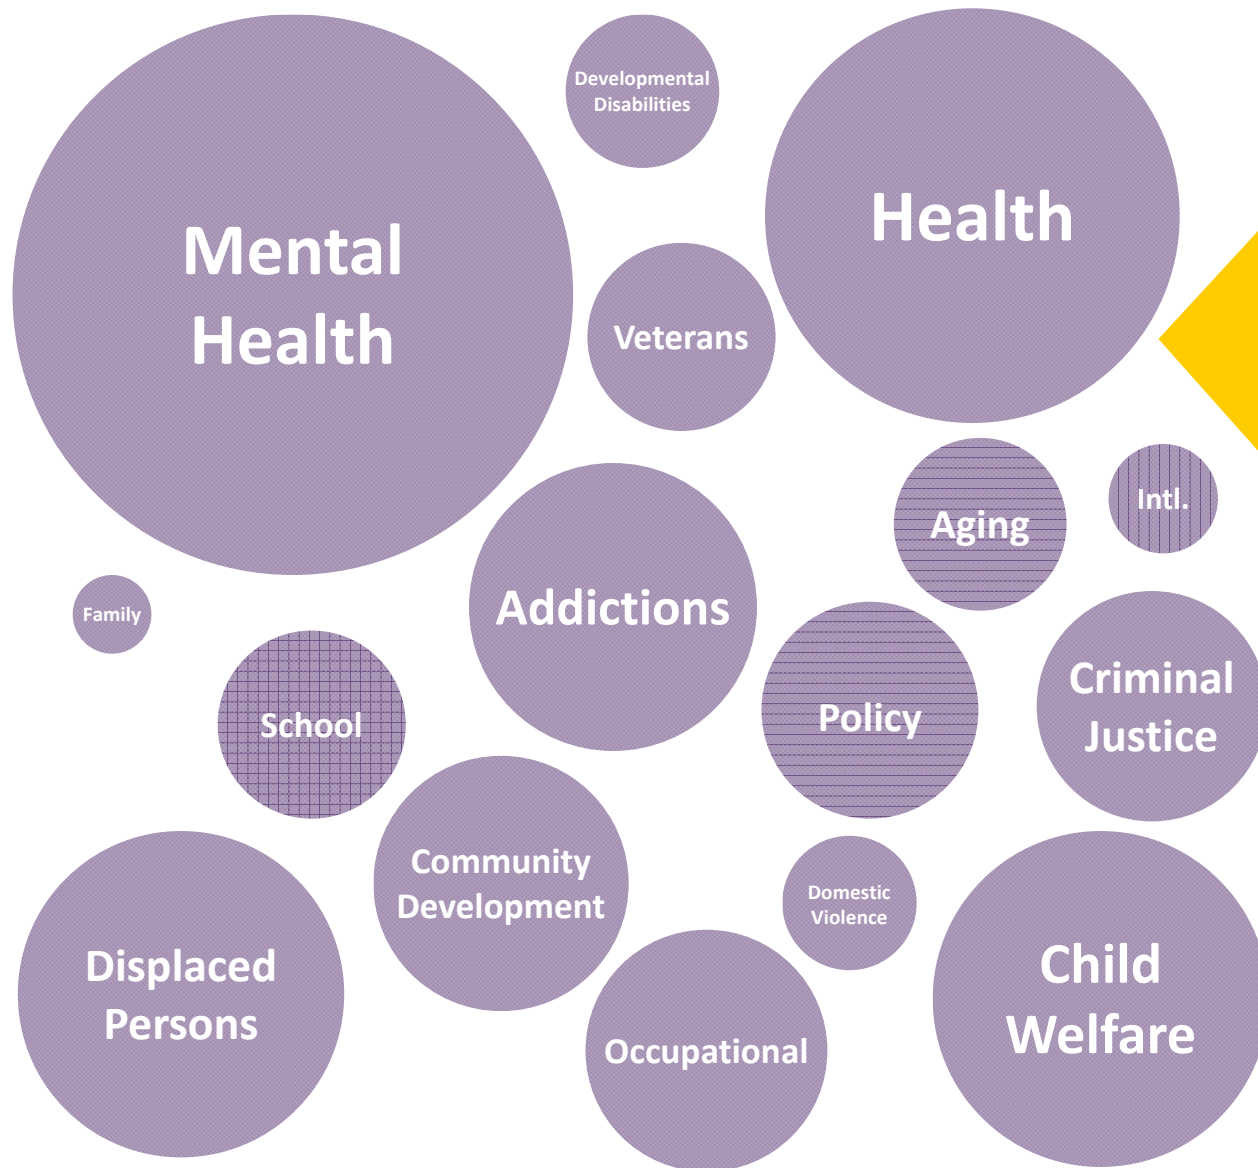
Developmental Disabilities

Mental Health

Health

Veterans

Aging

Intl.

Family

Addictions

School

Policy

Criminal Justice

Community Development

Domestic Violence

Displaced Persons

Occupational

Child Welfare